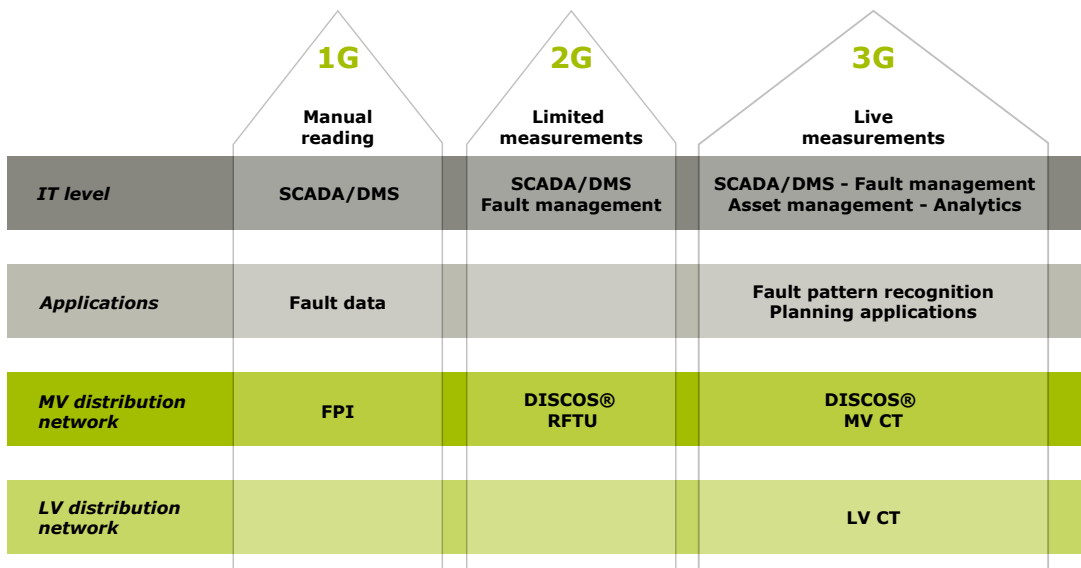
| | 1G Manual reading | 2G Limited measurements | 3G Live measurements |
|---|---|---|---|
| IT level | SCADA/DMS | SCADA/DMS Fault management | SCADA/DMS - Fault management Asset management - Analytics |
| Applications | Fault data | | Fault pattern recognition Planning applications |
| MV distribution network | FPI | DISCOS® RFTU | DISCOS® MV CT |
| LV distribution network | | | LV CT |